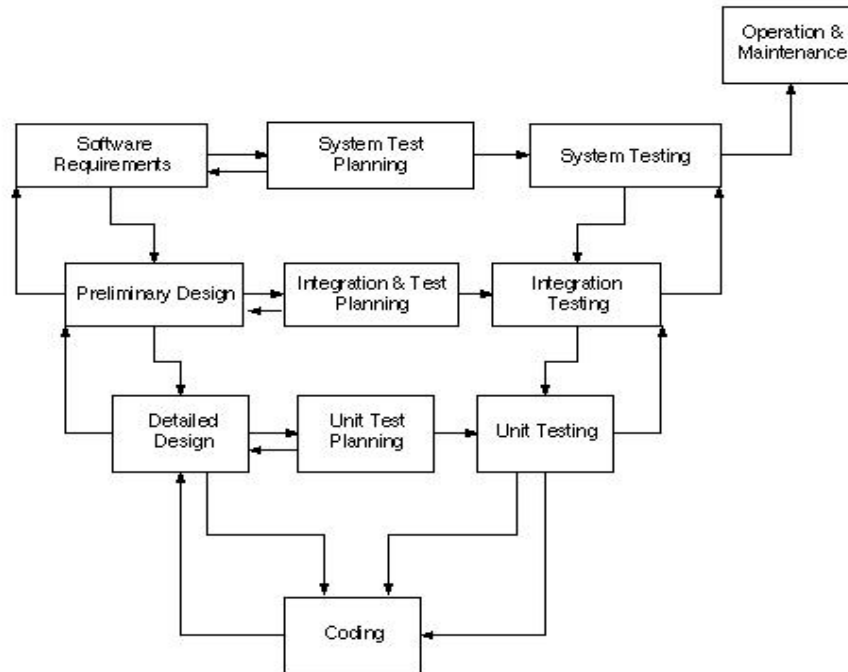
Operation & Maintenance

Software Requirements

System Test Planning

System Testing

Preliminary Design

Integration & Test Planning

Integration Testing

Detailed Design

Unit Test Planning

Unit Testing

Coding